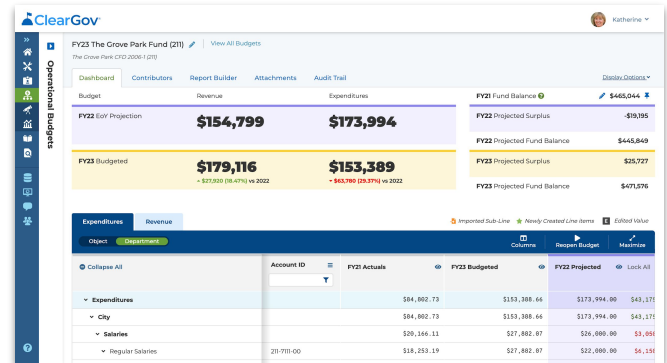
ClearGov

Katherine

Operational Budgets

FY23 The Grove Park Fund (211) | View All Budgets

The Grove Park CFD 2006-1 (211)

Dashboard | Contributors | Report Builder | Attachments | Audit Trail

Display Options

| Budget | Revenue | Expenditures |
|---|---|---|
| FY22 EoY Projection | $154,799 | $173,994 |
| FY23 Budgeted | $179,116 ▲ $27,920 (18.47%) vs 2022 | $153,389 ▼ $63,780 (29.37%) vs 2022 |

| FY21 Fund Balance | $465,044 |
|---|---|
| FY22 Projected Surplus | -$19,195 |
| FY22 Projected Fund Balance | $445,849 |
| FY23 Projected Surplus | $25,727 |
| FY23 Projected Fund Balance | $471,576 |

Expenditures | Revenue

Imported Sub-Line ★ Newly Created Line Items E Edited Value

Object | Department

Columns | Reopen Budget | Maximize

| Collapse All | Account ID | FY21 Actuals | FY23 Budgeted | FY22 Projected | Lock All |
|---|---|---|---|---|---|
| Expenditures | | $84,802.73 | $153,388.66 | $173,994.00 | $43,17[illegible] |
| City | | $84,802.73 | $153,388.66 | $173,994.00 | $43,17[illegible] |
| Salaries | | $20,166.11 | $27,802.87 | $26,000.00 | $3,05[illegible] |
| Regular Salaries | 211-7111-00 | $18,253.19 | $27,802.87 | $22,000.00 | $6,15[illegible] |